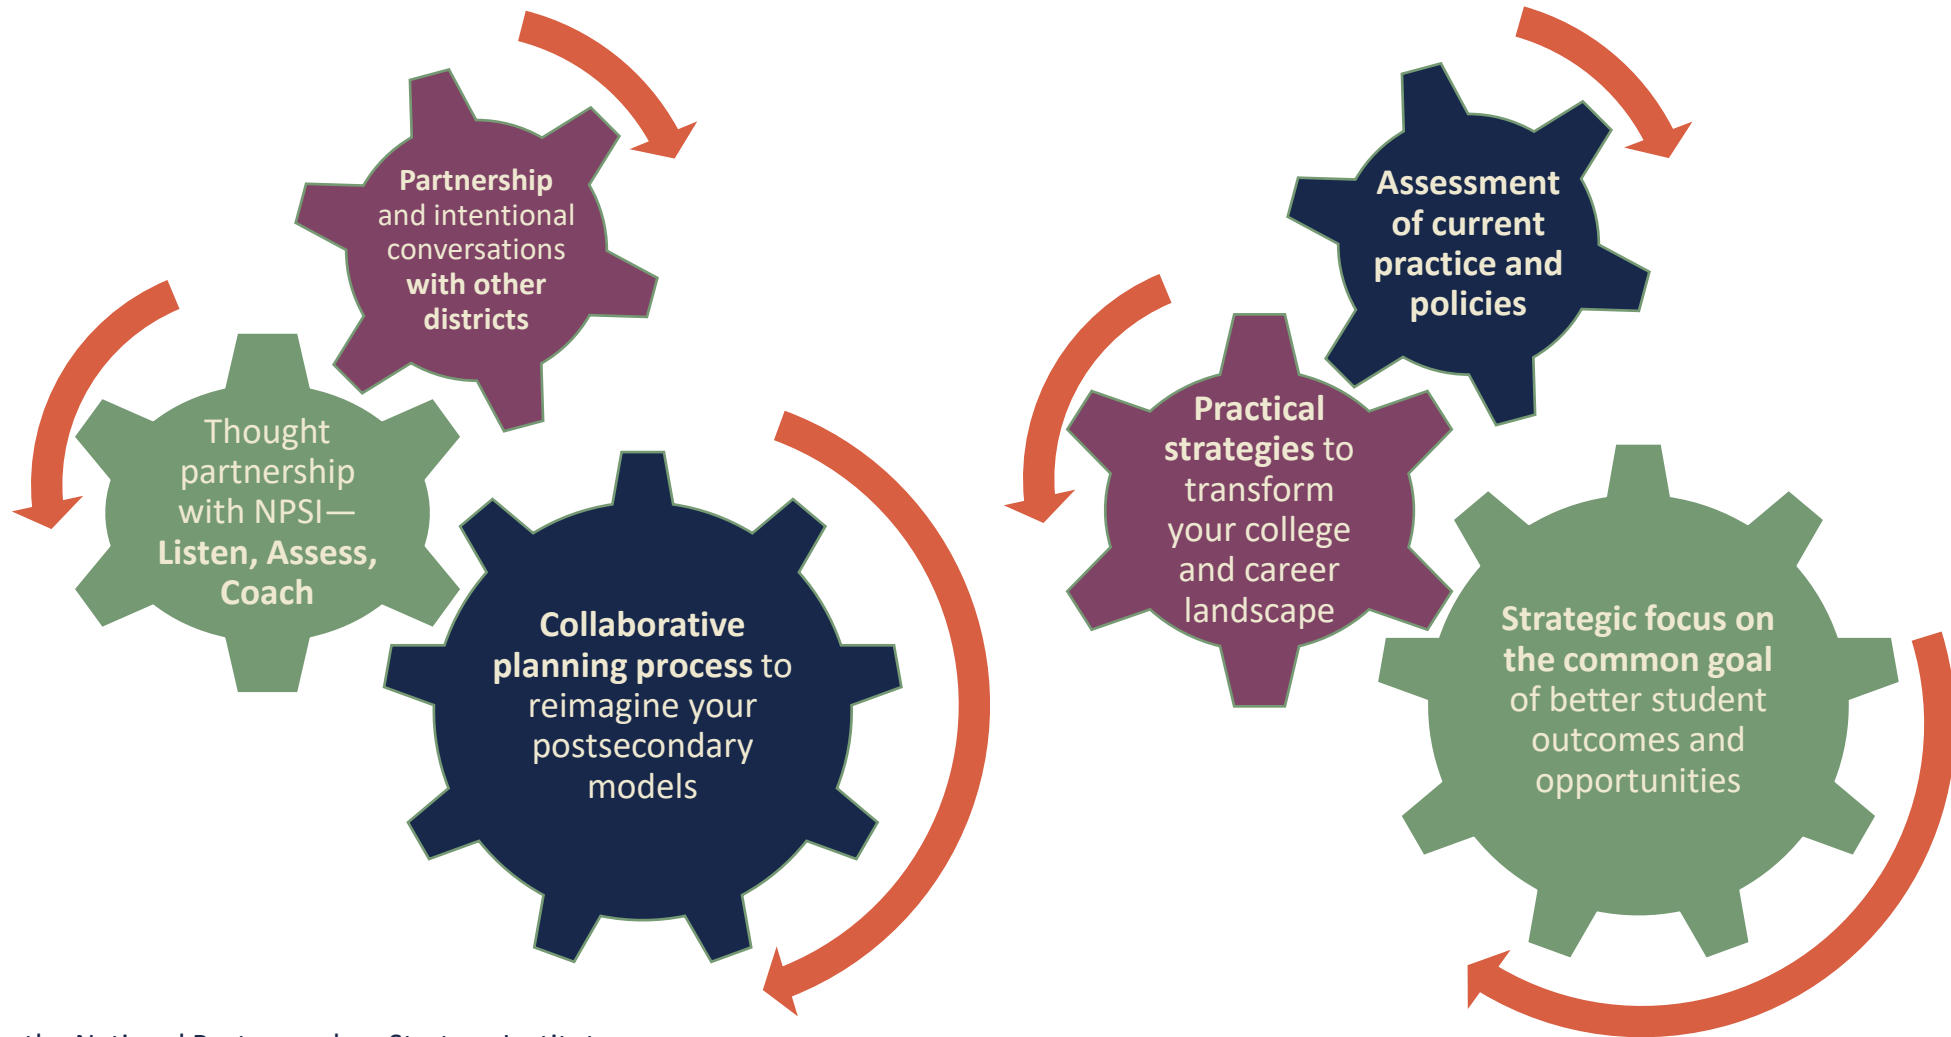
Partnership and intentional conversations with other districts

Thought partnership with NPSI— Listen, Assess, Coach

Collaborative planning process to reimagine your postsecondary models

Assessment of current practice and policies

Practical strategies to transform your college and career landscape

Strategic focus on the common goal of better student outcomes and opportunities

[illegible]